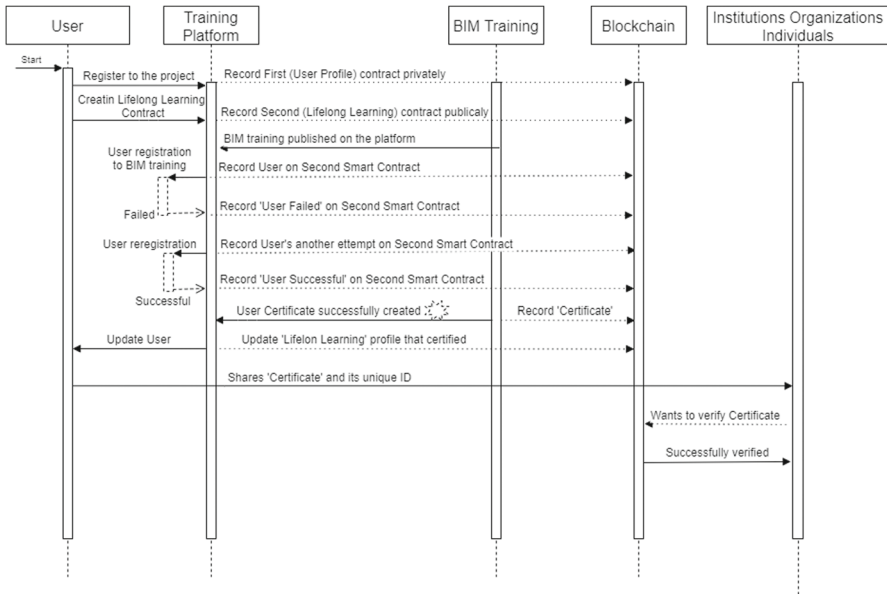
User

Training Platform

BIM Training

Blockchain

Institutions Organizations Individuals

Start

Register to the project

Record First (User Profile) contract privately

Creatin Lifelong Learning Contract

Record Second (Lifelong Learning) contract publicaly

BIM training published on the platform

User registration to BIM training

Record User on Second Smart Contract

Failed

Record 'User Failed' on Second Smart Contract

User reregistration

Record User's another ettempt on Second Smart Contract

Record 'User Successful' on Second Smart Contract

Successful

User Certificate successfully created

Record 'Certificate'

Update User

Update 'Lifelon Learning' profile that certified

Shares 'Certificate' and its unique ID

Wants to verify Certificate

Successfully verified